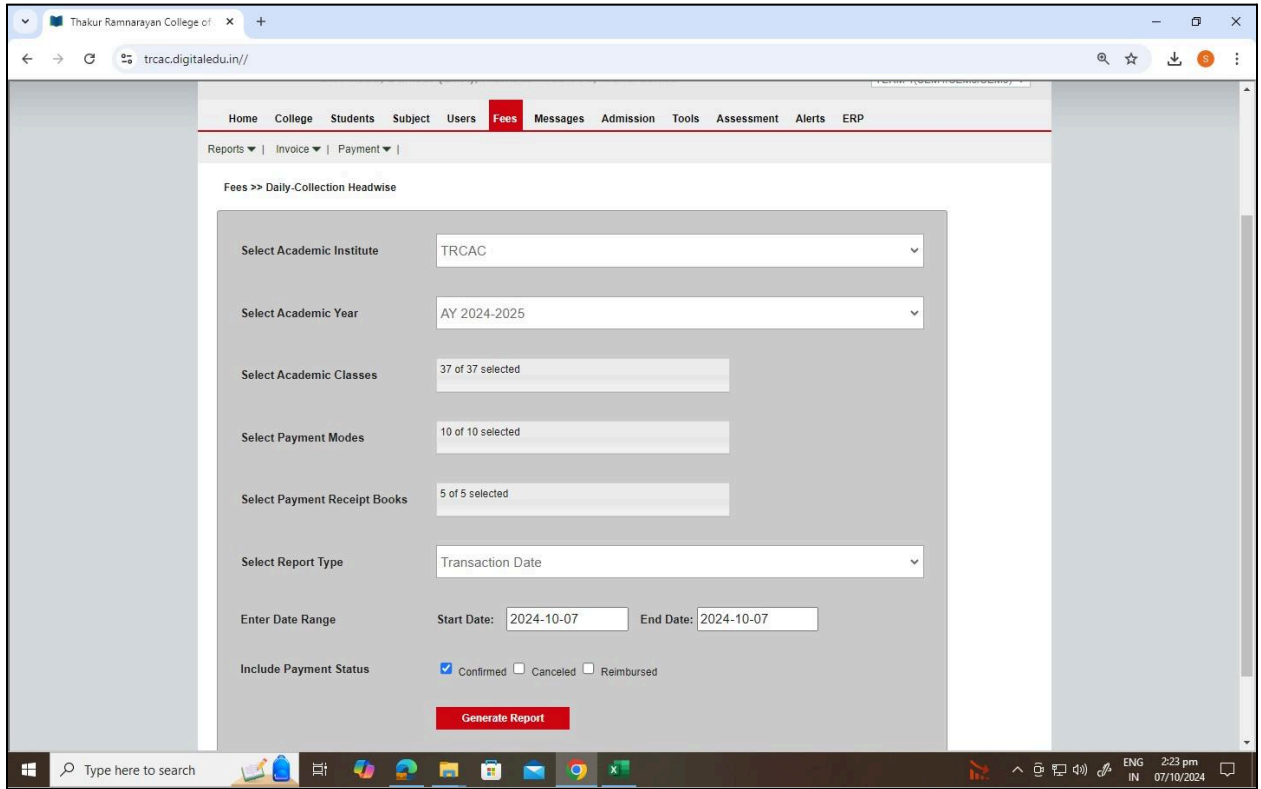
Thakur Ramnarayan College of ×
+
trcac.digitaledu.in//

Home College Students Subject Users Fees Messages Admission Tools Assessment Alerts ERP

Reports ▾ | Invoice ▾ | Payment ▾ |

Fees >> Daily-Collection Headwise

Select Academic Institute
TRCAC

Select Academic Year
AY 2024-2025

Select Academic Classes
37 of 37 selected

Select Payment Modes
10 of 10 selected

Select Payment Receipt Books
5 of 5 selected

Select Report Type
Transaction Date

Enter Date Range
Start Date: 2024-10-07
End Date: 2024-10-07

Include Payment Status
Confirmed Canceled Reimbursed

Generate Report

Type here to search

ENG IN 2:23 pm 07/10/2024